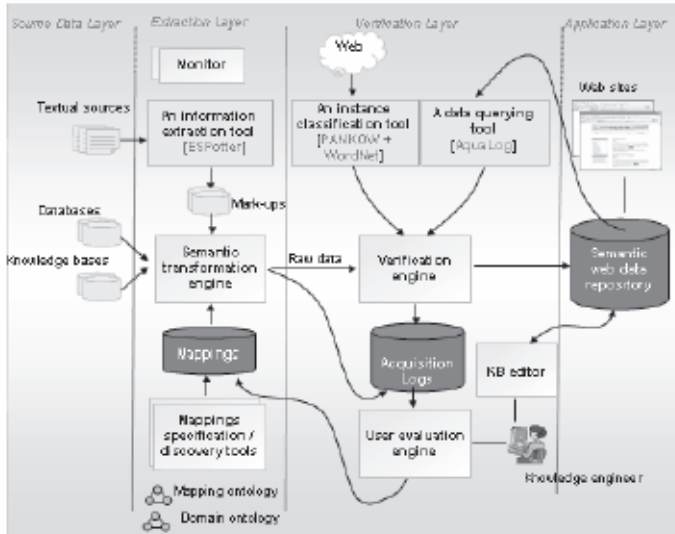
Source Data Layer

Extraction Layer

Verification Layer

Application Layer

Web

Monitor

Textual sources

An information extraction tool [ESpotter]

An instance classification tool [PANKOW + WordNet]

A data querying tool [AquaLog]

Web sites

Mark-ups

Databases

Knowledge bases

Semantic transformation engine

Raw data

Verification engine

Semantic web data repository

Mappings

Acquisition Logs

KB editor

Mappings specification / discovery tools

User evaluation engine

Mapping ontology

Knowledge engineer

Domain ontology